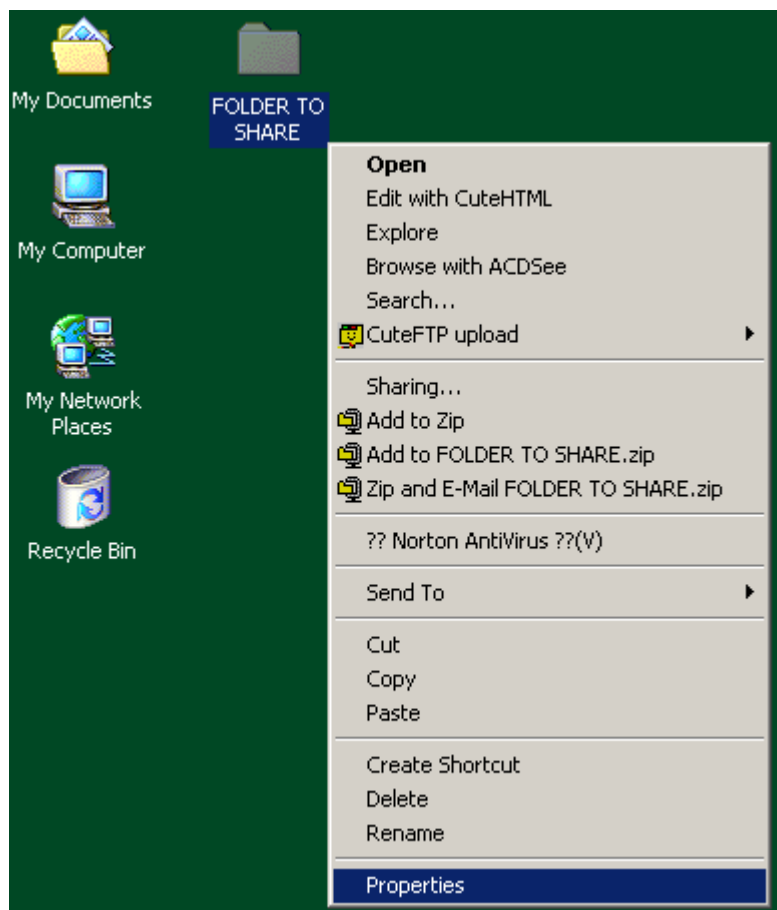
My Documents

FOLDER TO SHARE

My Computer

My Network Places

Recycle Bin

Open
Edit with CuteHTML
Explore
Browse with ACDSee
Search...
CuteFTP upload

Sharing...
Add to Zip
Add to FOLDER TO SHARE.zip
Zip and E-Mail FOLDER TO SHARE.zip

?? Norton AntiVirus ??(V)

Send To

Cut
Copy
Paste

Create Shortcut
Delete
Rename

Properties